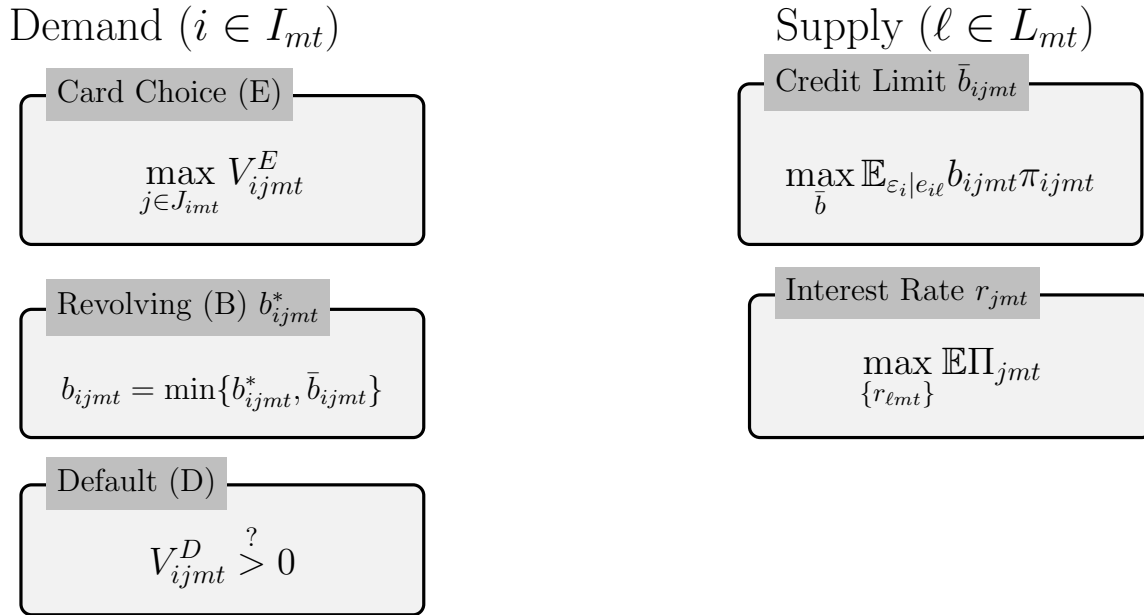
Demand ($i \in I_{mt}$)

Card Choice (E)

$\max_{j \in J_{imt}} V^E_{ijmt}$

Revolving (B) $b^*_{ijmt}$

$b_{ijmt} = \min\{b^*_{ijmt}, \bar{b}_{ijmt}\}$

Default (D)

$V^D_{ijmt} \overset{?}{>} 0$

Supply ($\ell \in L_{mt}$)

Credit Limit $\bar{b}_{ijmt}$

$\max_{\bar{b}} \mathbb{E}_{\varepsilon_i | e_{i\ell}} b_{ijmt} \pi_{ijmt}$

Interest Rate $r_{jmt}$

$\max_{\{r_{\ell mt}\}} \mathbb{E}\Pi_{jmt}$